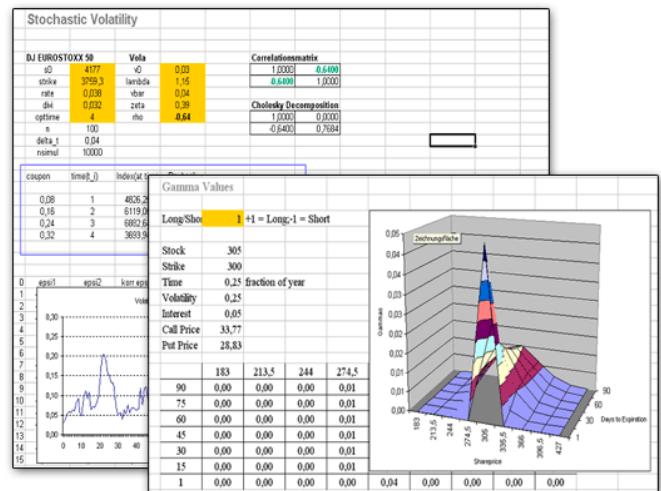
Stochastic Volatility

| DJ EUROSTOXX 50 | | Vola | |
|---|---|---|---|
| s0 | 4177 | v0 | 0,03 |
| strike | 3759,3 | lambda | 1,15 |
| rate | 0,038 | vbar | 0,04 |
| divi | 0,032 | zeta | 0,39 |
| opttime | 4 | rho | -0,64 |
| n | 100 | | |
| delta_t | 0,04 | | |
| nsimul | 10000 | | |

Correlationsmatrix

| 1,0000 | -0,6400 |
|---|---|
| -0,6400 | 1,0000 |

Cholesky Decomposition

| 1,0000 | 0,0000 |
|---|---|
| -0,6400 | 0,7684 |

| coupon | time(t_i) | Index(at t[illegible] |
|---|---|---|
| 0,08 | 1 | 4826,2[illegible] |
| 0,16 | 2 | 6119,0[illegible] |
| 0,24 | 3 | 6882,6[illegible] |
| 0,32 | 4 | 3693,9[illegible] |

0 epsi1 epsi2 korr epsi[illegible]

Vola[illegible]

0,30 0,25 0,20 0,15 0,10 0,05 0,00
0 10 20 30 40 50 60

1 2 3 4 5 6 7 8 9 10 11 12 13 14 15

Gamma Values

Long/Sho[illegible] 1 +1 = Long;-1 = Short

| Stock | 305 | |
|---|---|---|
| Strike | 300 | |
| Time | 0,25 | fraction of year |
| Volatility | 0,25 | |
| Interest | 0,05 | |
| Call Price | 33,77 | |
| Put Price | 28,83 | |

| | 183 | 213,5 | 244 | 274,5 | | | | |
|---|---|---|---|---|---|---|---|---|
| 90 | 0,00 | 0,00 | 0,00 | 0,01 | | | | |
| 75 | 0,00 | 0,00 | 0,00 | 0,01 | | | | |
| 60 | 0,00 | 0,00 | 0,00 | 0,01 | | | | |
| 45 | 0,00 | 0,00 | 0,00 | 0,01 | | | | |
| 30 | 0,00 | 0,00 | 0,00 | 0,01 | | | | |
| 15 | 0,00 | 0,00 | 0,00 | 0,01 | | | | |
| 1 | 0,00 | 0,00 | 0,00 | 0,00 | 0,04 | 0,00 | 0,00 | 0,00 |

Zeichnungsfläche

0,05 0,04 0,03 0,02 0,01 0,00
Gammas

90 60 30
Days to Expiration

183 213,5 244 274,5 305 335,5 366 396,5 427
Shareprice